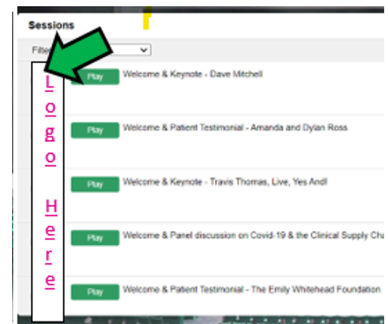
Sessions

Filte

L o g o H e r e

Play Welcome & Keynote - Dave Mitchell

Play Welcome & Patient Testimonial - Amanda and Dylan Ross

Play Welcome & Keynote - Travis Thomas, Live, Yes And!

Play Welcome & Panel discussion on Covid-19 & the Clinical Supply Ch

Play Welcome & Patient Testimonial - The Emily Whitehead Foundation